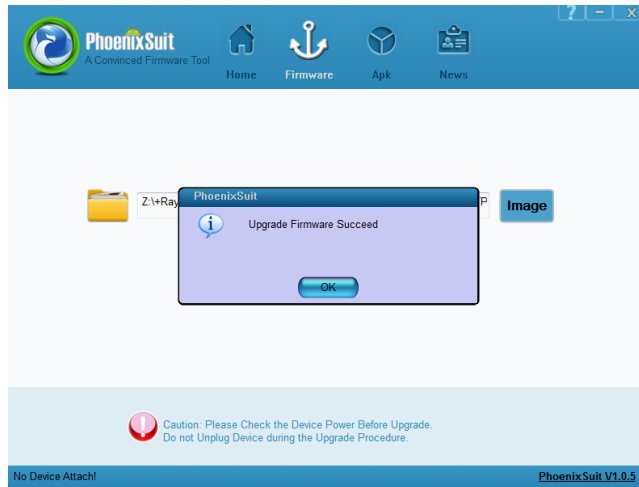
? – X

PhoenixSuit
A Convinced Firmware Tool

Home
Firmware
Apk
News

Z:\+Ray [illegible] P

Image

PhoenixSuit

Upgrade Firmware Succeed

OK

Caution: Please Check the Device Power Before Upgrade.
Do not Unplug Device during the Upgrade Procedure.

No Device Attach!

PhoenixSuit V1.0.5